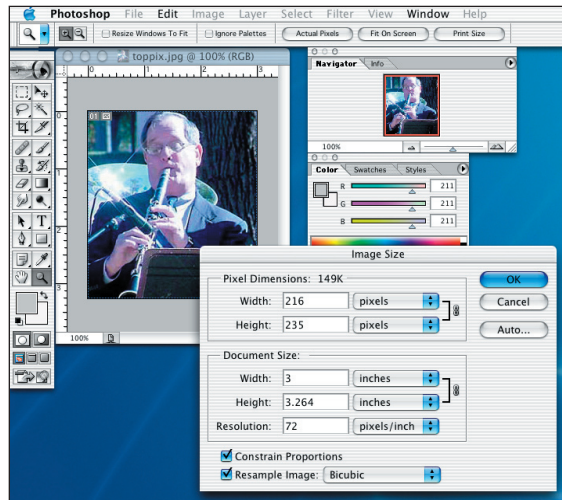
Photoshop File Edit Image Layer Select Filter View Window Help

Resize Windows To Fit Ignore Palettes Actual Pixels Fit On Screen Print Size

toppix.jpg @ 100% (RGB)

100%

Navigator Info

100%

Color Swatches Styles

R 211
G 211
B 211

Image Size

Pixel Dimensions: 149K

Width: 216 pixels
Height: 235 pixels

Document Size:

Width: 3 inches
Height: 3.264 inches
Resolution: 72 pixels/inch

Constrain Proportions
Resample Image: Bicubic

OK
Cancel
Auto...